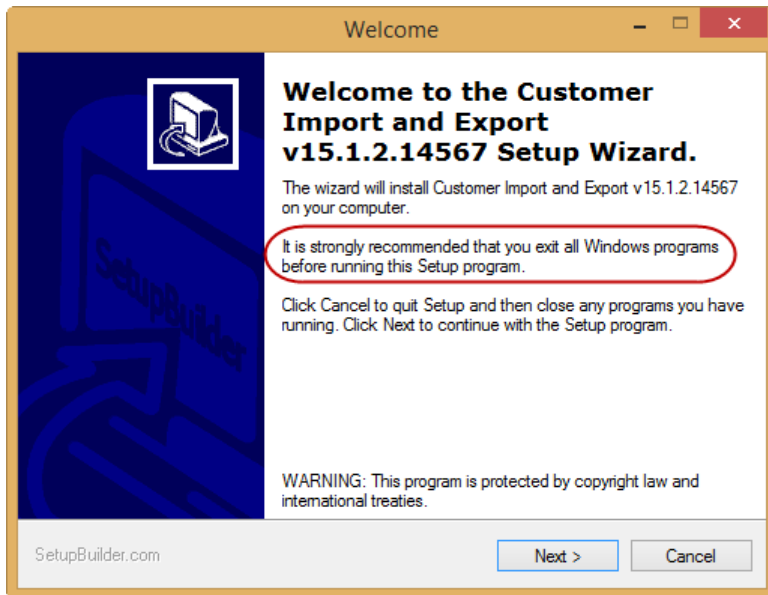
Welcome

SetupBuilder

Welcome to the Customer Import and Export v15.1.2.14567 Setup Wizard.

The wizard will install Customer Import and Export v15.1.2.14567 on your computer.

It is strongly recommended that you exit all Windows programs before running this Setup program.

Click Cancel to quit Setup and then close any programs you have running. Click Next to continue with the Setup program.

WARNING: This program is protected by copyright law and international treaties.

SetupBuilder.com

Next >

Cancel